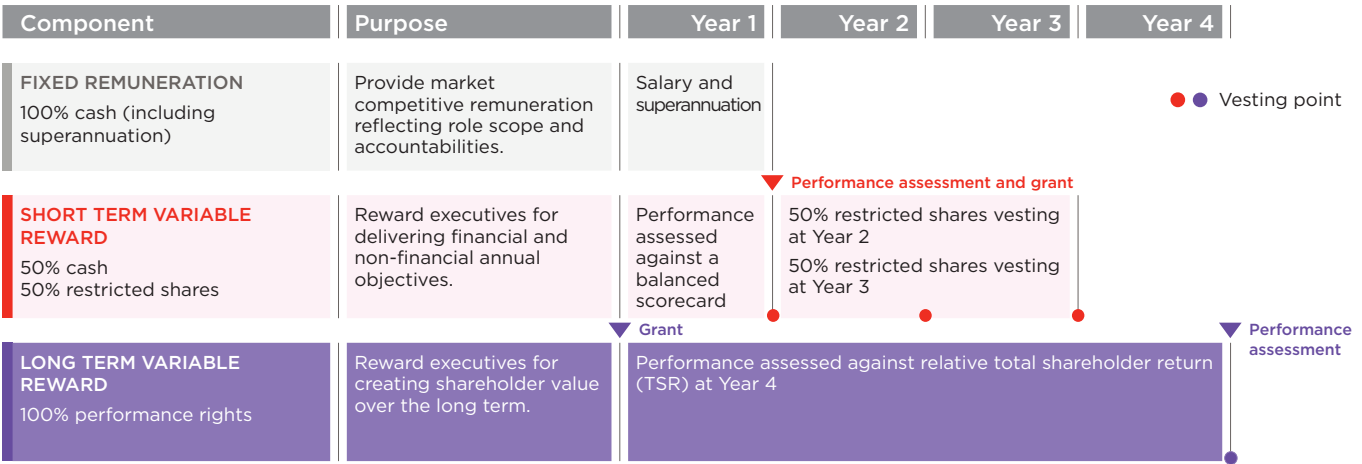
| Component | Purpose | Year 1 | Year 2 | Year 3 | Year 4 |
|---|---|---|---|---|---|
| FIXED REMUNERATION 100% cash (including superannuation) | Provide market competitive remuneration reflecting role scope and accountabilities. | Salary and superannuation | | | |
| SHORT TERM VARIABLE REWARD 50% cash 50% restricted shares | Reward executives for delivering financial and non-financial annual objectives. | Performance assessed against a balanced scorecard | 50% restricted shares vesting at Year 2 50% restricted shares vesting at Year 3 | | |
| LONG TERM VARIABLE REWARD 100% performance rights | Reward executives for creating shareholder value over the long term. | Performance assessed against relative total shareholder return (TSR) at Year 4 | | | |

Vesting point

Performance assessment and grant

Grant

Performance assessment